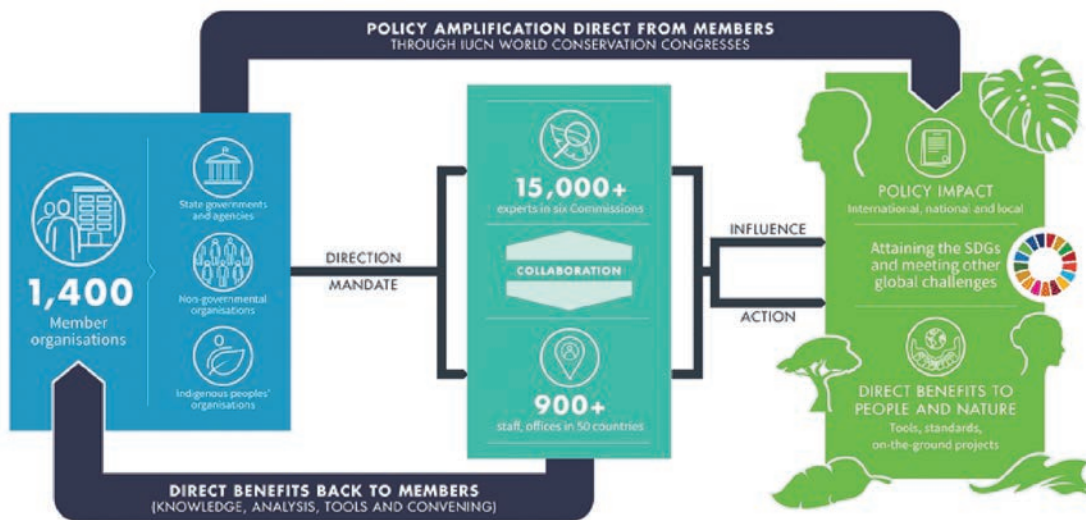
POLICY AMPLIFICATION DIRECT FROM MEMBERS
THROUGH IUCN WORLD CONSERVATION CONGRESSES

1,400
Member organisations

State governments and agencies

Non-governmental organisations

Indigenous peoples' organisations

DIRECTION

MANDATE

15,000+
experts in six Commissions

COLLABORATION

900+
staff, offices in 50 countries

INFLUENCE

ACTION

POLICY IMPACT
International, national and local

Attaining the SDGs and meeting other global challenges

DIRECT BENEFITS TO PEOPLE AND NATURE
Tools, standards, on-the-ground projects

DIRECT BENEFITS BACK TO MEMBERS
(KNOWLEDGE, ANALYSIS, TOOLS AND CONVENING)